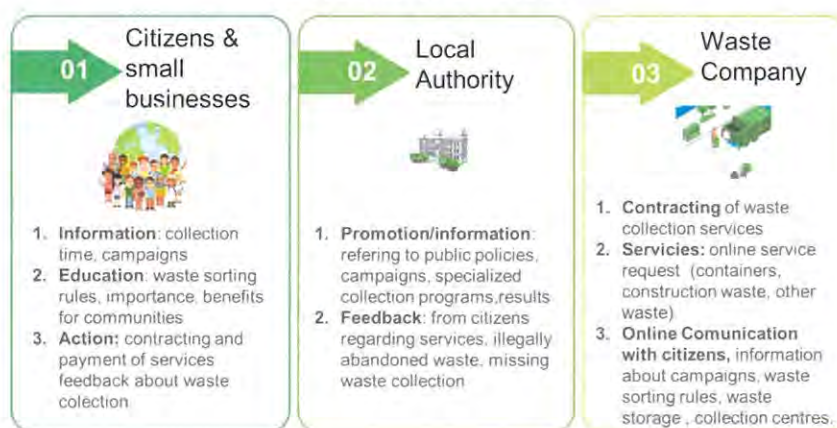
01 Citizens & small businesses

1. **Information**: collection time, campaigns
2. **Education**: waste sorting rules, importance, benefits for communities
3. **Action:** contracting and payment of services feedback about waste colection

02 Local Authority

1. **Promotion/information**: refering to public policies, campaigns, specialized collection programs,results
2. **Feedback**: from citizens regarding services, illegally abandoned waste, missing waste collection

03 Waste Company

1. **Contracting** of waste collection services
2. **Servicies:** online service request (containers, construction waste, other waste)
3. **Online Comunication with citizens,** information about campaigns, waste sorting rules, waste storage , collection centres.